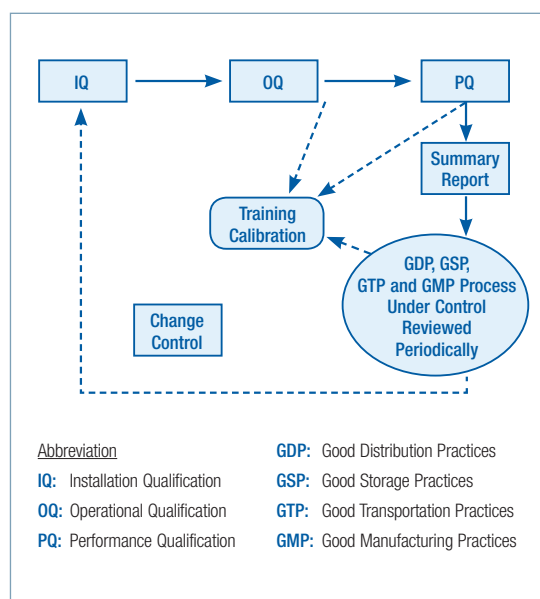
IQ

OQ

PQ

Summary Report

Training Calibration

GDP, GSP, GTP and GMP Process Under Control Reviewed Periodically

Change Control

Abbreviation

IQ: Installation Qualification

OQ: Operational Qualification

PQ: Performance Qualification

GDP: Good Distribution Practices

GSP: Good Storage Practices

GTP: Good Transportation Practices

GMP: Good Manufacturing Practices